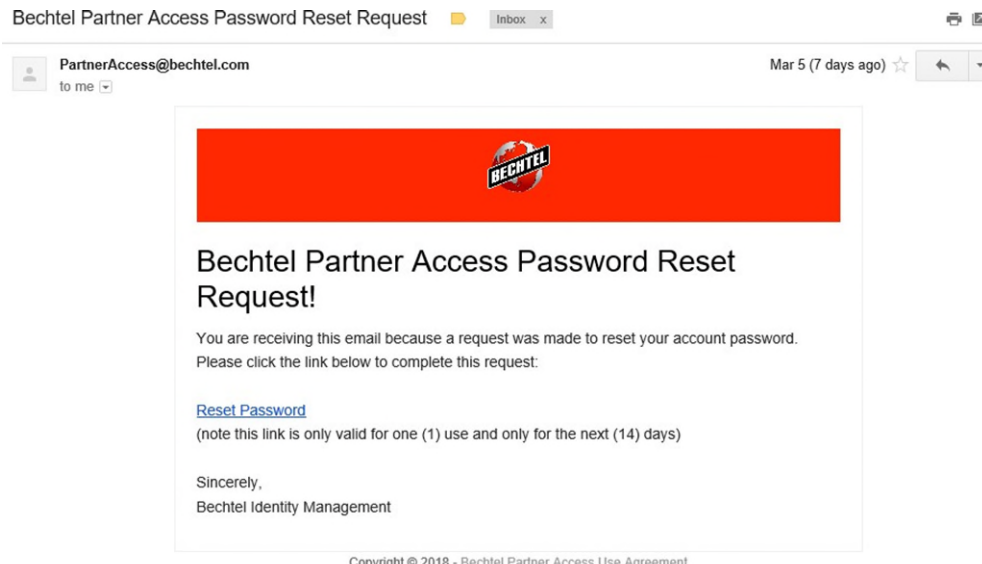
Bechtel Partner Access Password Reset Request

Inbox x

PartnerAccess@bechtel.com
to me

Mar 5 (7 days ago)

BECHTEL

Bechtel Partner Access Password Reset Request!

You are receiving this email because a request was made to reset your account password. Please click the link below to complete this request:

Reset Password
(note this link is only valid for one (1) use and only for the next (14) days)

Sincerely,
Bechtel Identity Management

Copyright © 2018 - Bechtel Partner Access Use Agreement